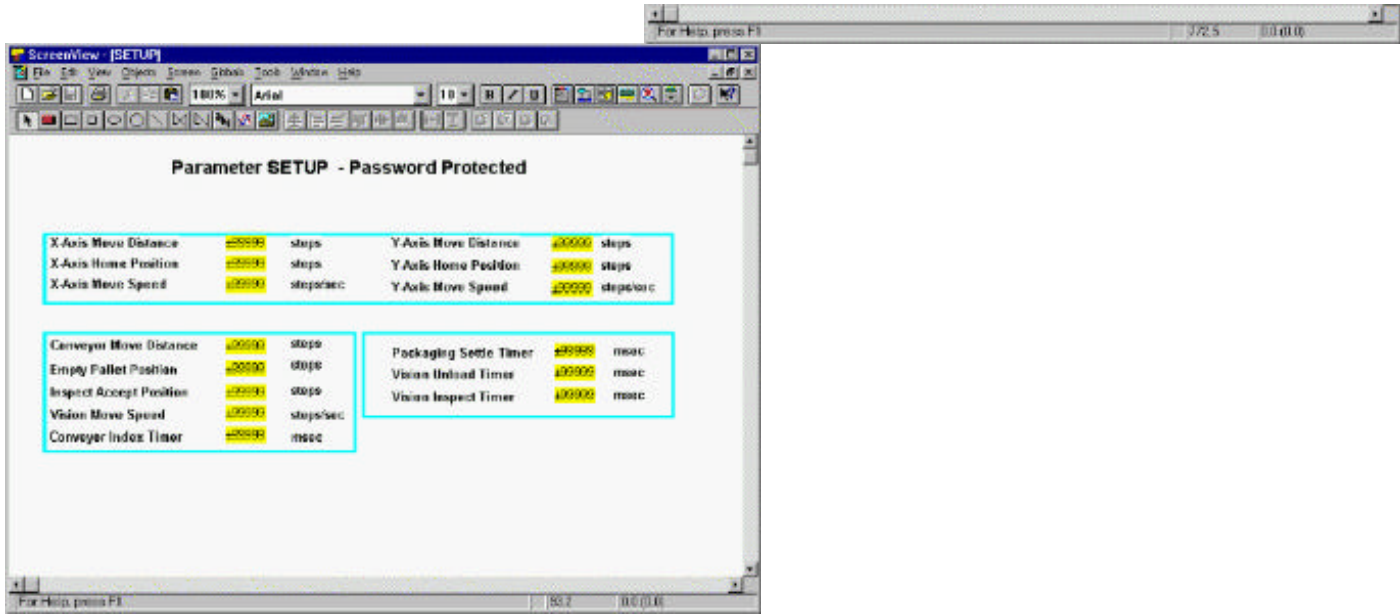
For Help, press F1 272.5 0.0 (0.0)

ScreenView - [SETUP]

File Edit View Objects Screen Globals Tools Window Help

100% Arial 10 B I U

Parameter SETUP - Password Protected

X-Axis Move Distance ±99999 steps
X-Axis Home Position ±99999 steps
X-Axis Move Speed ±99999 steps/sec

Y-Axis Move Distance ±99999 steps
Y-Axis Home Position ±99999 steps
Y-Axis Move Speed ±99999 steps/sec

Conveyor Move Distance ±99999 steps
Empty Pallet Position ±99999 steps
Inspect Accept Position ±99999 steps
Vision Move Speed ±99999 steps/sec
Conveyor Index Timer ±99999 msec

Packaging Settle Timer ±99999 msec
Vision Unload Timer ±99999 msec
Vision Inspect Timer ±99999 msec

For Help, press F1 93.2 0.0 (0.0)